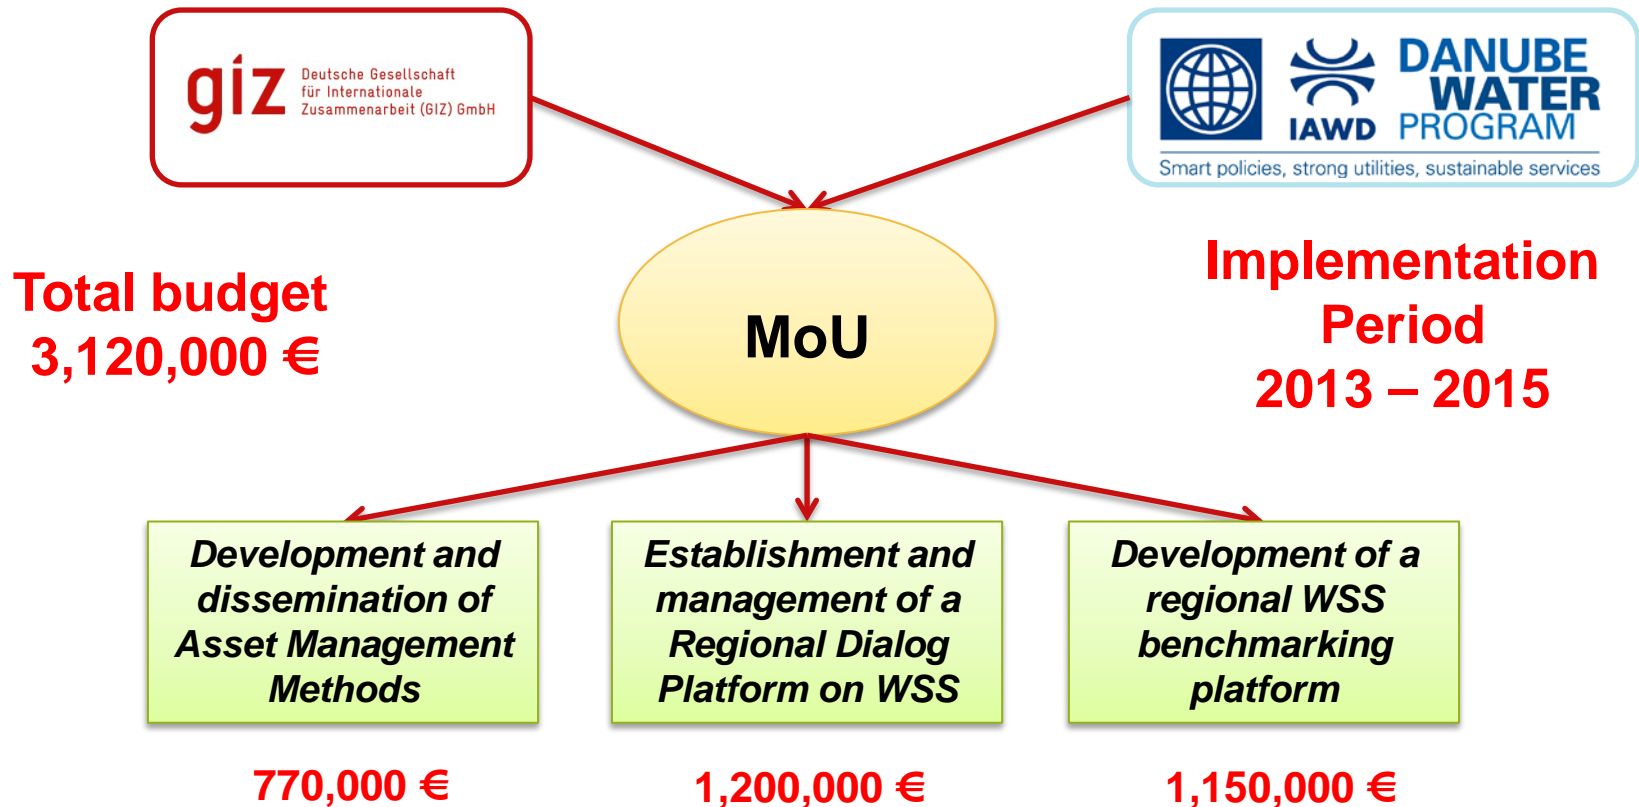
giz Deutsche Gesellschaft für Internationale Zusammenarbeit (GIZ) GmbH

IAWD DANUBE WATER PROGRAM
Smart policies, strong utilities, sustainable services

MoU

Total budget
3,120,000 €

Implementation Period
2013 – 2015

Development and dissemination of Asset Management Methods

Establishment and management of a Regional Dialog Platform on WSS

Development of a regional WSS benchmarking platform

770,000 €

1,200,000 €

1,150,000 €